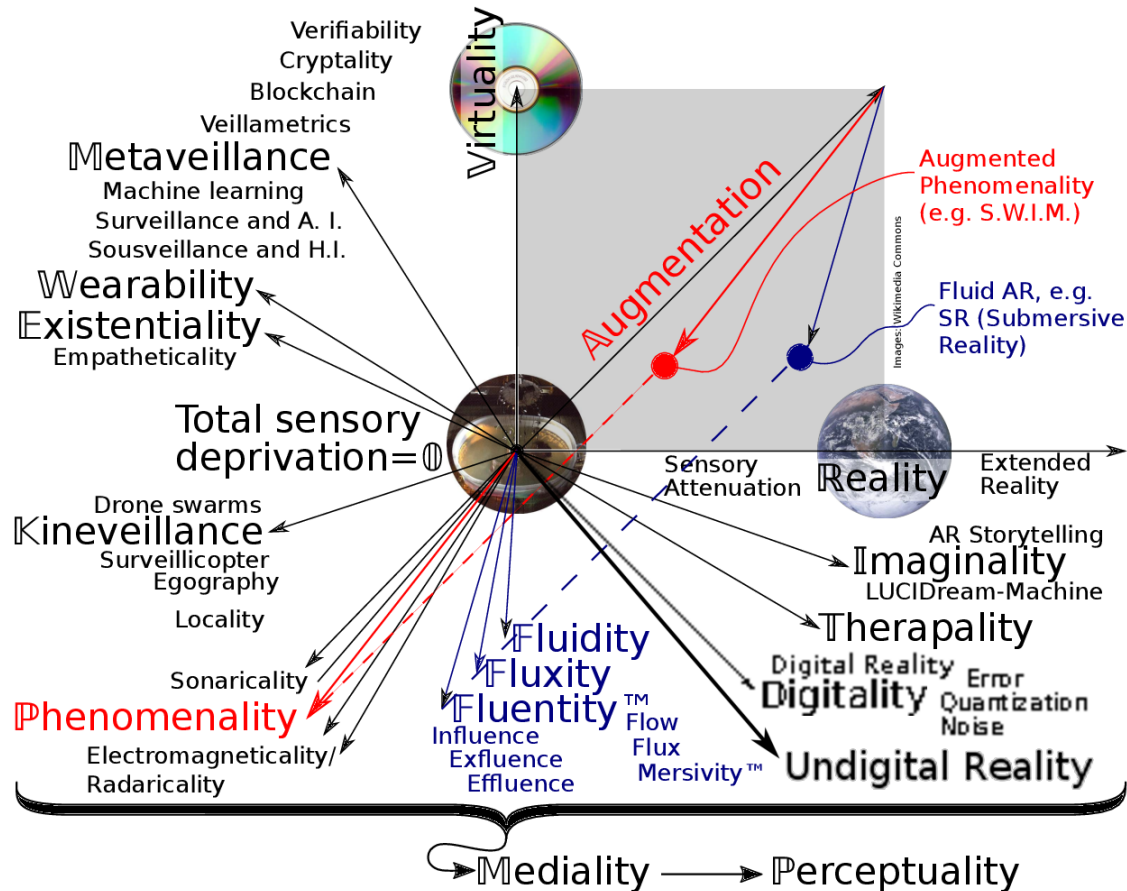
Verifiability
Cryptality
Blockchain
Veillametrics
Metaveillance
Machine learning
Surveillance and A. I.
Sousveillance and H.I.
Wearability
Existentiality
Empatheticality

Virtuality

Augmentation

Augmented Phenomenality (e.g. S.W.I.M.)

Images: Wikimedia Commons

Fluid AR, e.g. SR (Submersive Reality)

Total sensory deprivation=$\mathbb{0}$

Sensory Attenuation

Reality

Extended Reality

Drone swarms
Kineveillance
Surveillicopter
Egography
Locality

AR Storytelling
Imaginality
LUCIDream-Machine
Therapality

Digital Reality
Digitality
Error
Quantization
Noise

Sonaricality
Phenomenality
Electromagneticality/
Radaricality

Fluidity
Fluxity
Fluentity ™
Influence
Exfluence
Effluence
Flow
Flux
Mersivity ™

Undigital Reality

Mediality → Perceptuality